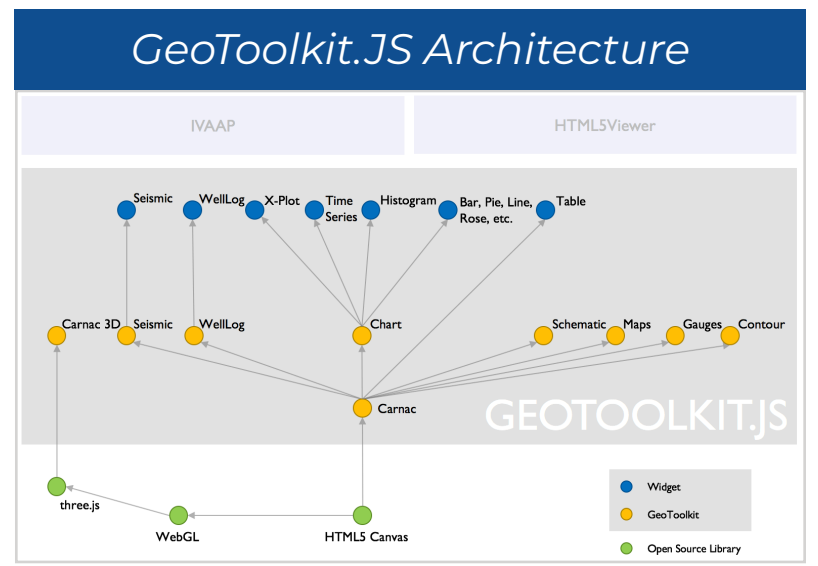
GeoToolkit.JS Architecture

IVAAP

HTML5Viewer

Seismic

WellLog

X-Plot

Time Series

Histogram

Bar, Pie, Line, Rose, etc.

Table

Carnac 3D

Seismic

WellLog

Chart

Schematic

Maps

Gauges

Contour

Carnac

GEOTOOLKIT.JS

three.js

WebGL

HTML5 Canvas

Widget

GeoToolkit

Open Source Library